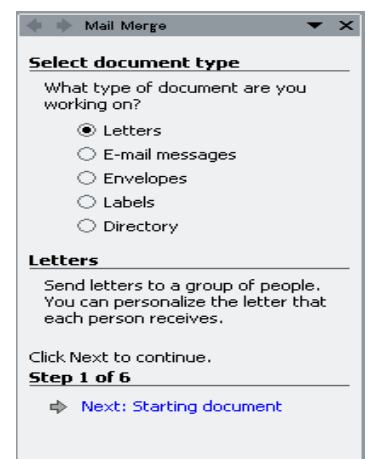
Mail Merge

Select document type

What type of document are you working on?

Letters
E-mail messages
Envelopes
Labels
Directory

Letters

Send letters to a group of people. You can personalize the letter that each person receives.

Click Next to continue.

Step 1 of 6

Next: Starting document